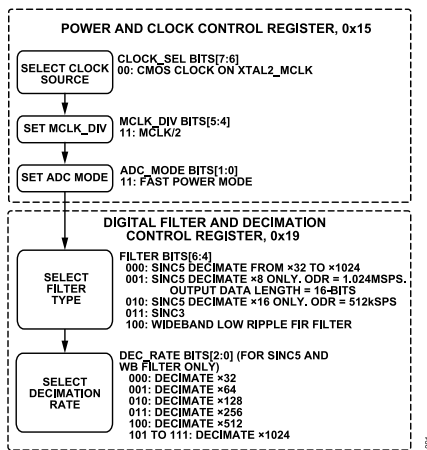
POWER AND CLOCK CONTROL REGISTER, 0x15

SELECT CLOCK SOURCE

CLOCK_SEL BITS[7:6]
00: CMOS CLOCK ON XTAL2_MCLK

SET MCLK_DIV

MCLK_DIV BITS[5:4]
11: MCLK/2

SET ADC MODE

ADC_MODE BITS[1:0]
11: FAST POWER MODE

DIGITAL FILTER AND DECIMATION CONTROL REGISTER, 0x19

SELECT FILTER TYPE

FILTER BITS[6:4]
000: SINC5 DECIMATE FROM ×32 TO ×1024
001: SINC5 DECIMATE ×8 ONLY. ODR = 1.024MSPS. OUTPUT DATA LENGTH = 16-BITS
010: SINC5 DECIMATE ×16 ONLY. ODR = 512kSPS
011: SINC3
100: WIDEBAND LOW RIPPLE FIR FILTER

SELECT DECIMATION RATE

DEC_RATE BITS[2:0] (FOR SINC5 AND WB FILTER ONLY)
000: DECIMATE ×32
001: DECIMATE ×64
010: DECIMATE ×128
011: DECIMATE ×256
100: DECIMATE ×512
101 TO 111: DECIMATE ×1024